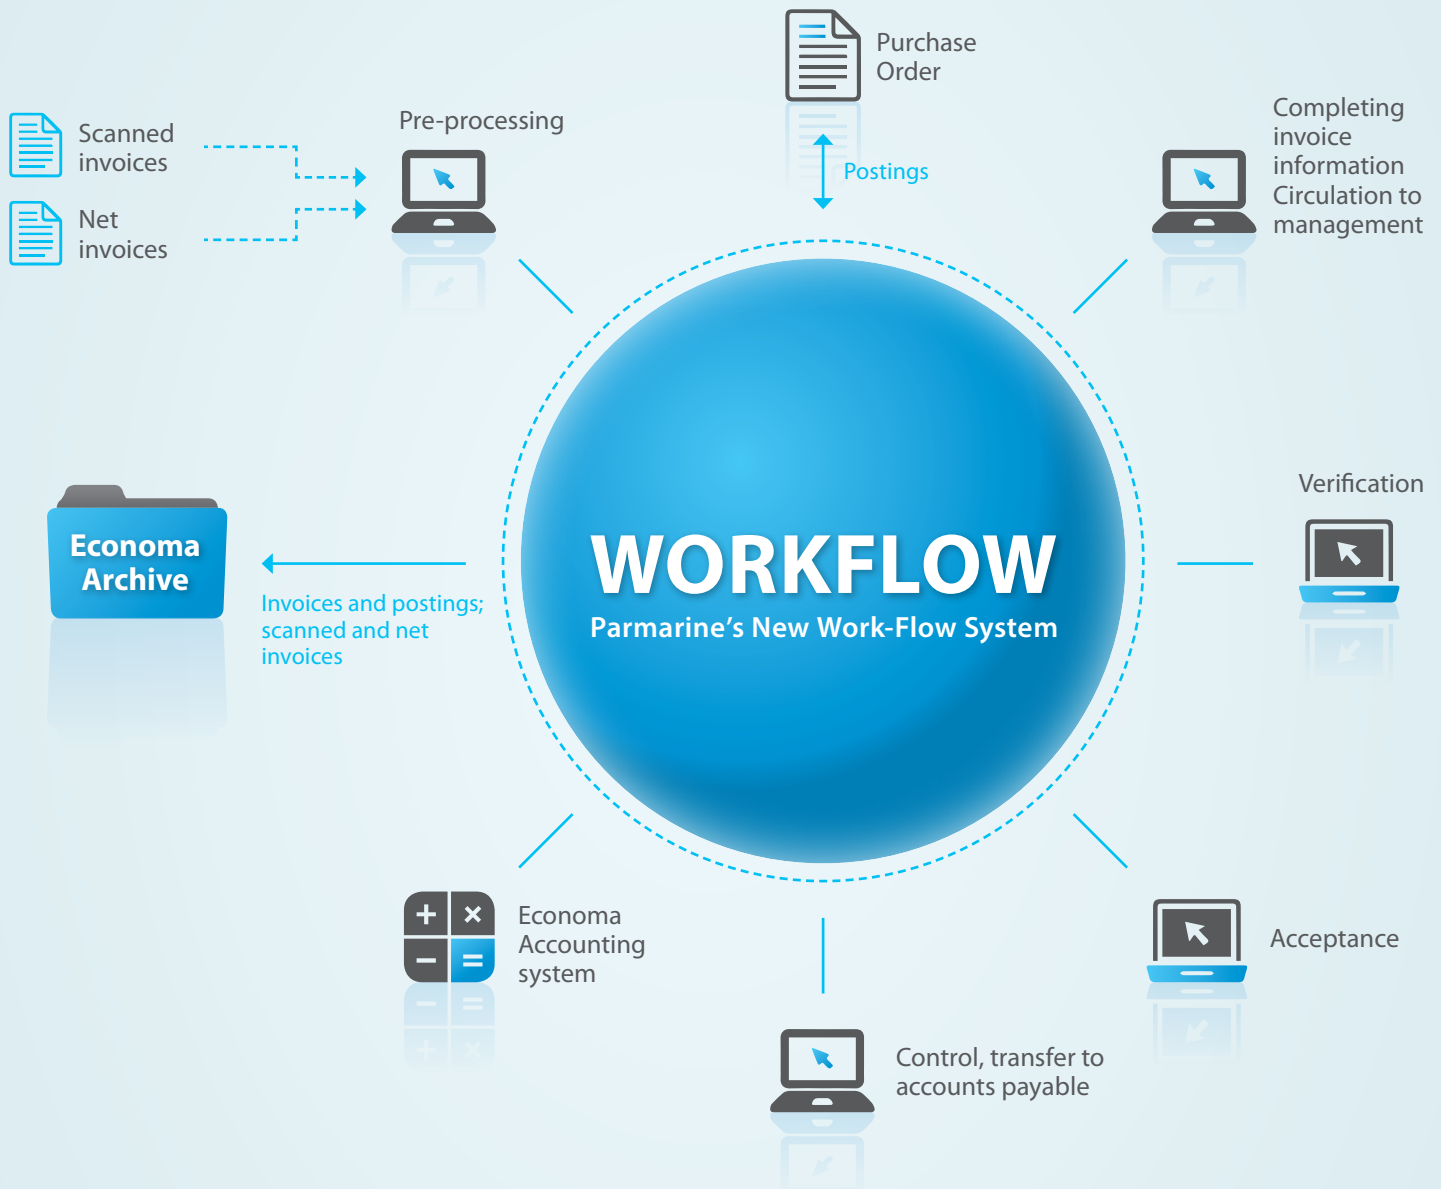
Scanned invoices

Net invoices

Pre-processing

Purchase Order

Postings

Completing invoice information Circulation to management

Economa Archive

Invoices and postings; scanned and net invoices

WORKFLOW

Parmarine's New Work-Flow System

Verification

Economa Accounting system

Acceptance

Control, transfer to accounts payable